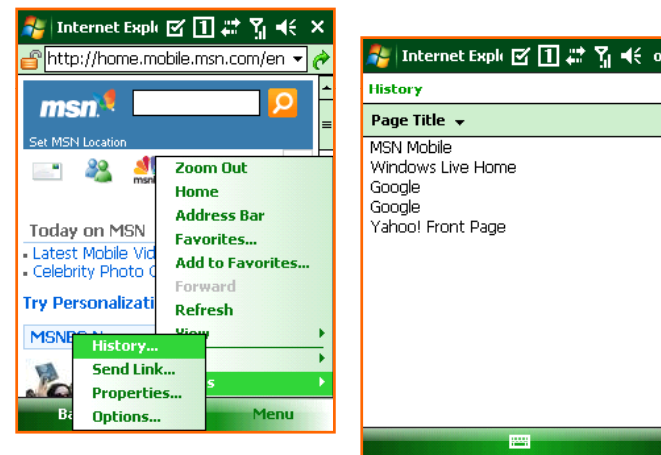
Internet Expl

http://home.mobile.msn.com/en

msn

Set MSN Location

msn

Today on MSN

Latest Mobile Vid

Celebrity Photo G

Try Personalizati

MSNBC N

Zoom Out

Home

Address Bar

Favorites...

Add to Favorites...

Forward

Refresh

View

s

History...

Send Link...

Properties...

Options...

Ba

Menu

Internet Expl

History

Page Title

MSN Mobile

Windows Live Home

Google

Google

Yahoo! Front Page